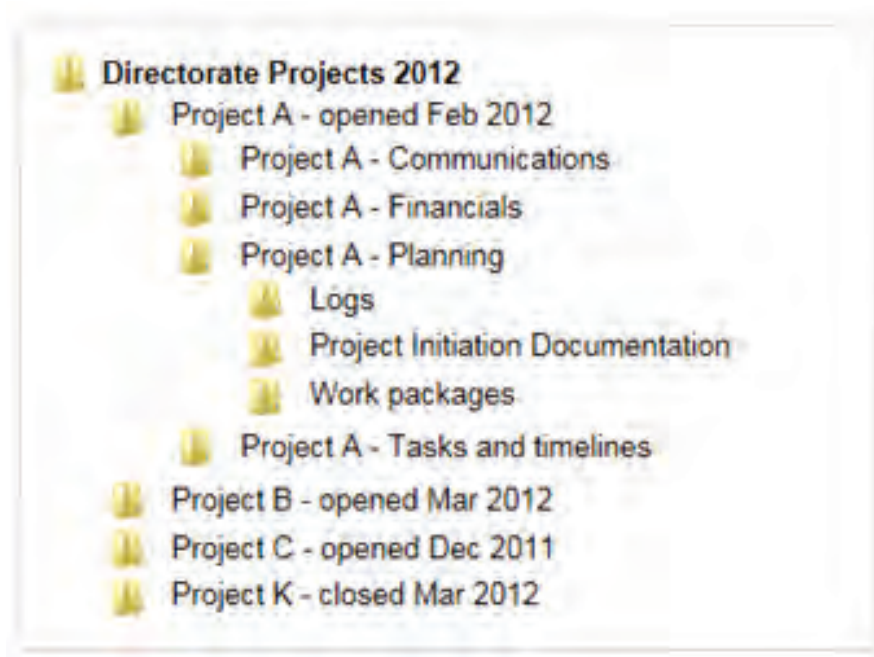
Directorate Projects 2012
Project A - opened Feb 2012
Project A - Communications
Project A - Financials
Project A - Planning
Logs
Project Initiation Documentation
Work packages
Project A - Tasks and timelines
Project B - opened Mar 2012
Project C - opened Dec 2011
Project K - closed Mar 2012